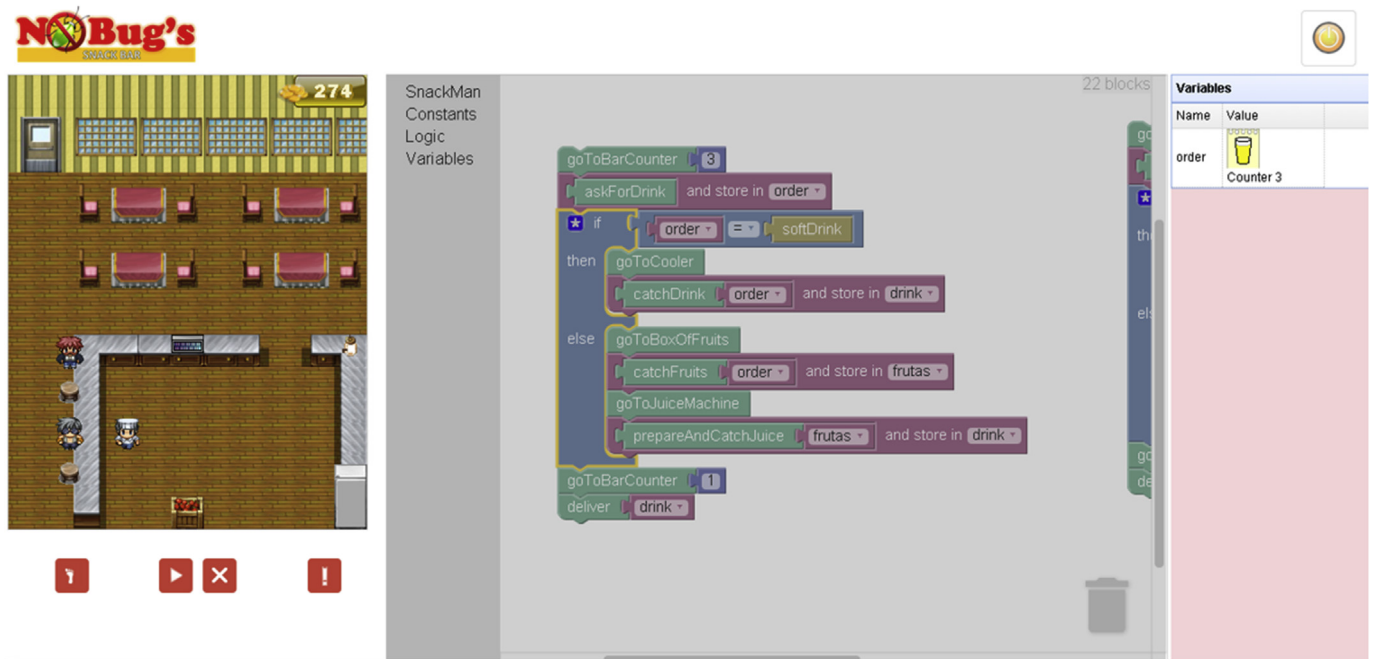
NoBug's
SNACK BAR

274

SnackMan
Constants
Logic
Variables

22 blocks

goToBarCounter 3
askForDrink and store in order
if order = softDrink
then goToCooler
catchDrink order and store in drink
else goToBoxOfFruits
catchFruits order and store in frutas
goToJuiceMachine
prepareAndCatchJuice frutas and store in drink
goToBarCounter 1
deliver drink

Variables

| Name | Value |
|---|---|
| order | Counter 3 |